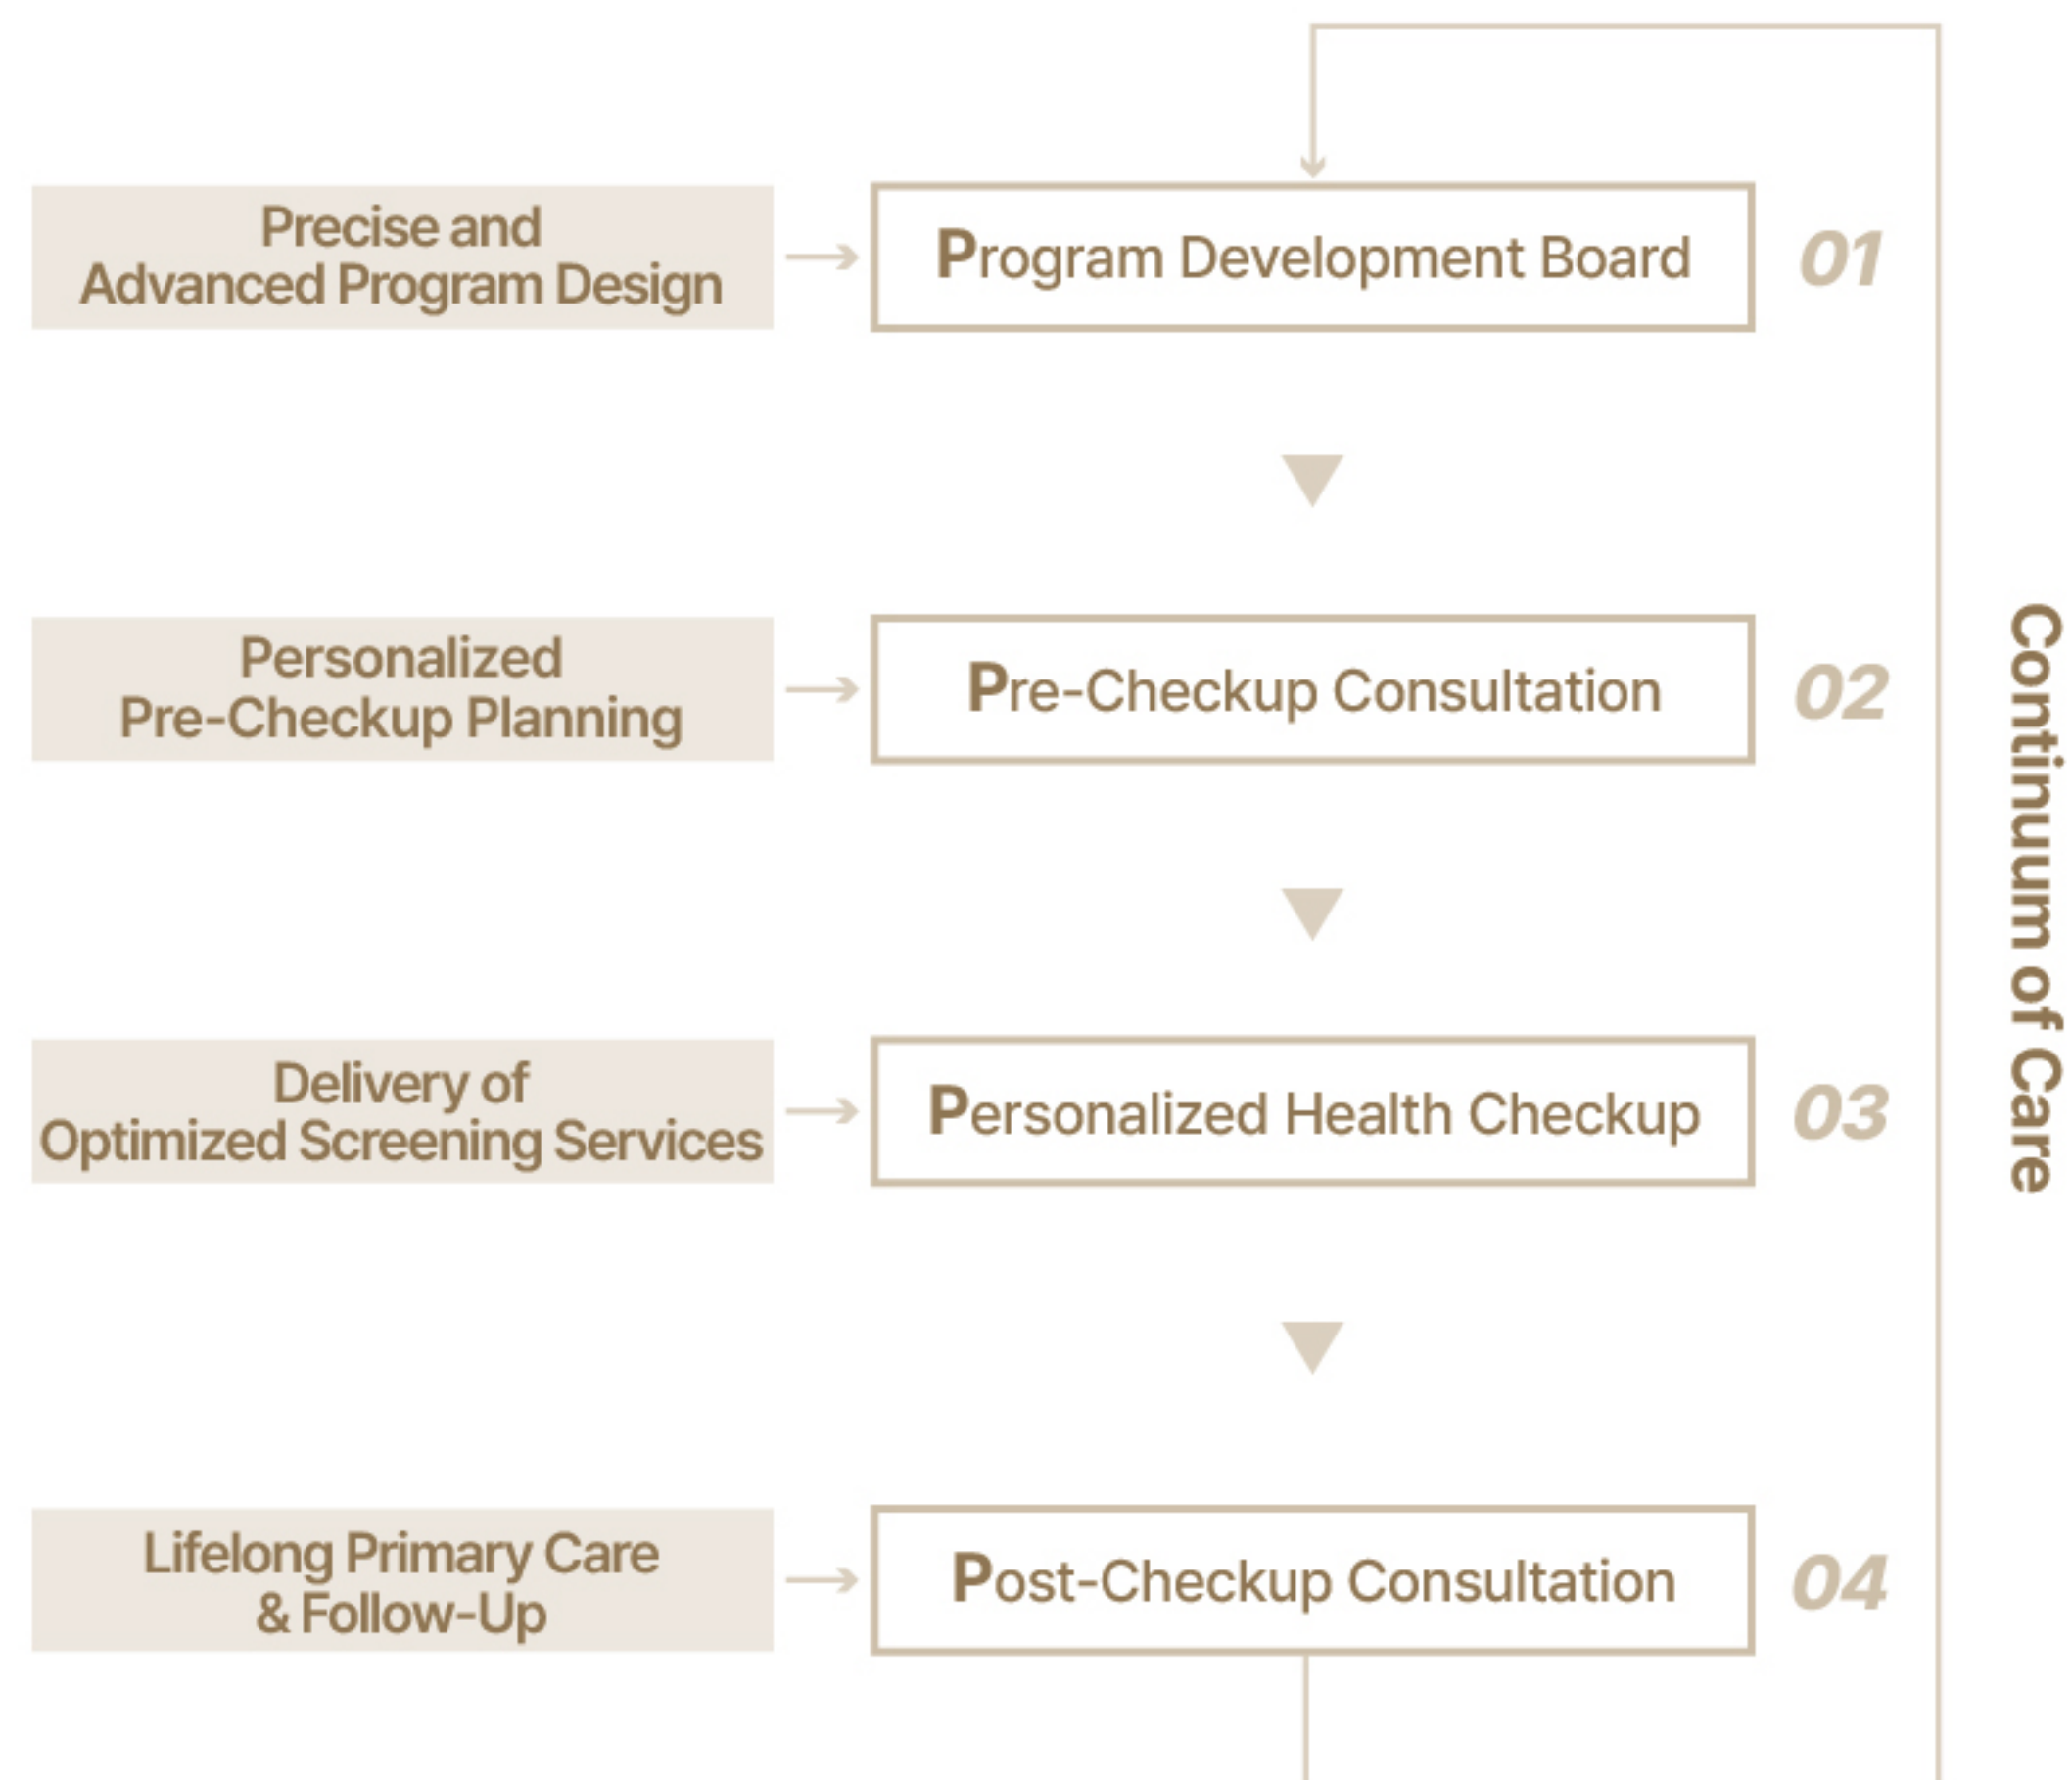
Precise and Advanced Program Design

Program Development Board

01

Personalized Pre-Checkup Planning

Pre-Checkup Consultation

02

Delivery of Optimized Screening Services

Personalized Health Checkup

03

Lifelong Primary Care & Follow-Up

Post-Checkup Consultation

04

Continuum of Care